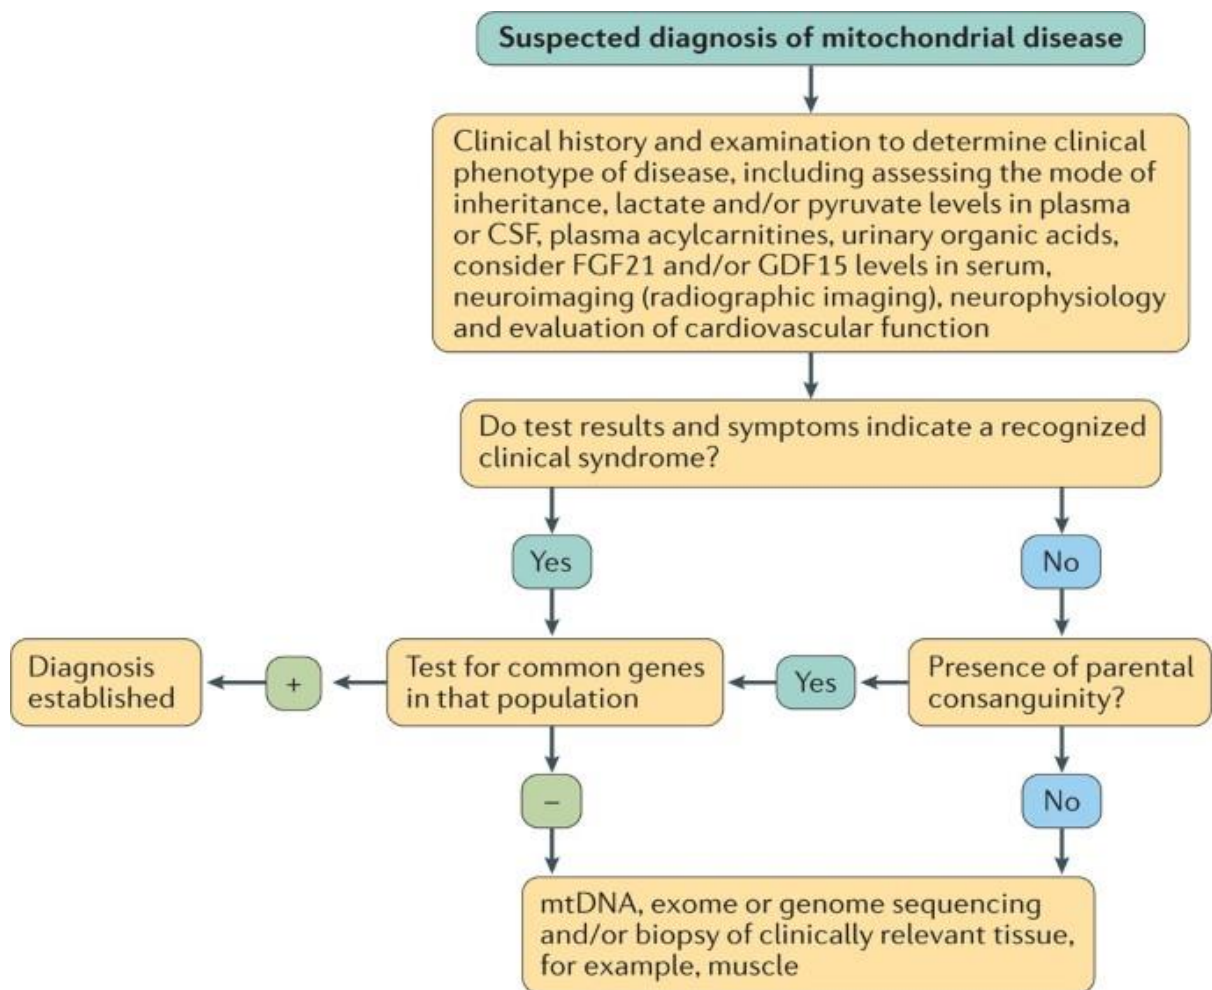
Suspected diagnosis of mitochondrial disease

Clinical history and examination to determine clinical phenotype of disease, including assessing the mode of inheritance, lactate and/or pyruvate levels in plasma or CSF, plasma acylcarnitines, urinary organic acids, consider FGF21 and/or GDF15 levels in serum, neuroimaging (radiographic imaging), neurophysiology and evaluation of cardiovascular function

Do test results and symptoms indicate a recognized clinical syndrome?

Yes

No

Diagnosis established

+

Test for common genes in that population

Yes

Presence of parental consanguinity?

–

No

mtDNA, exome or genome sequencing and/or biopsy of clinically relevant tissue, for example, muscle